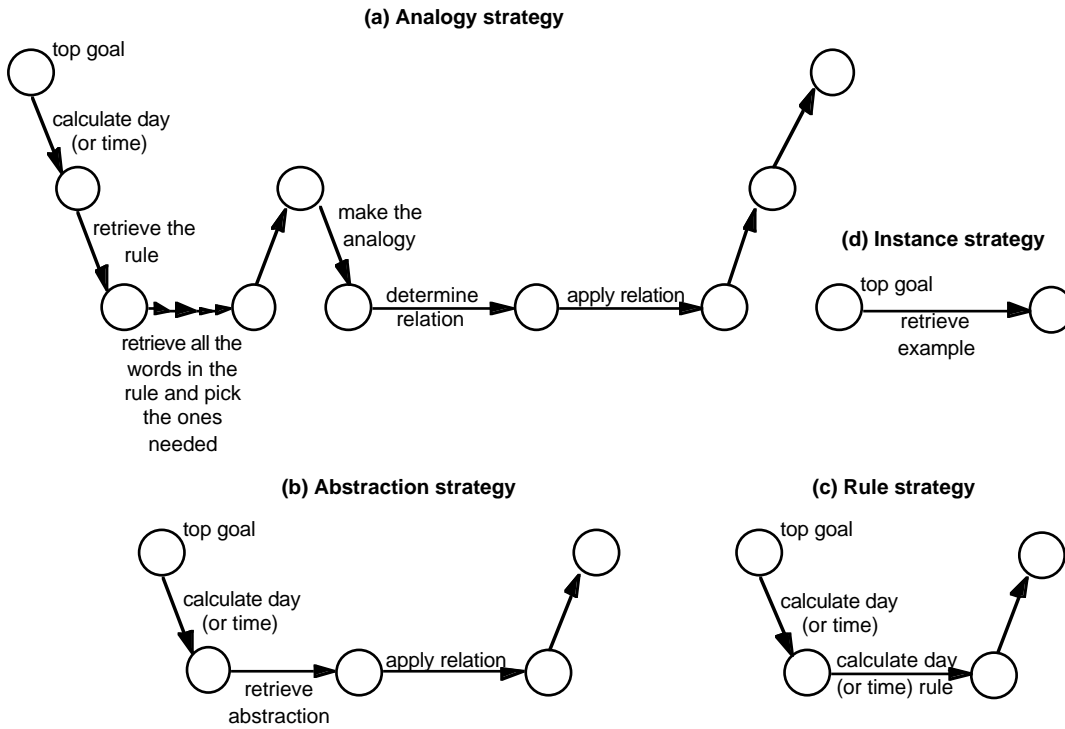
(a) Analogy strategy

top goal

calculate day (or time)

retrieve the rule

retrieve all the words in the rule and pick the ones needed

make the analogy

determine relation

apply relation

(d) Instance strategy

top goal

retrieve example

(b) Abstraction strategy

top goal

calculate day (or time)

retrieve abstraction

apply relation

(c) Rule strategy

top goal

calculate day (or time)

calculate day (or time) rule